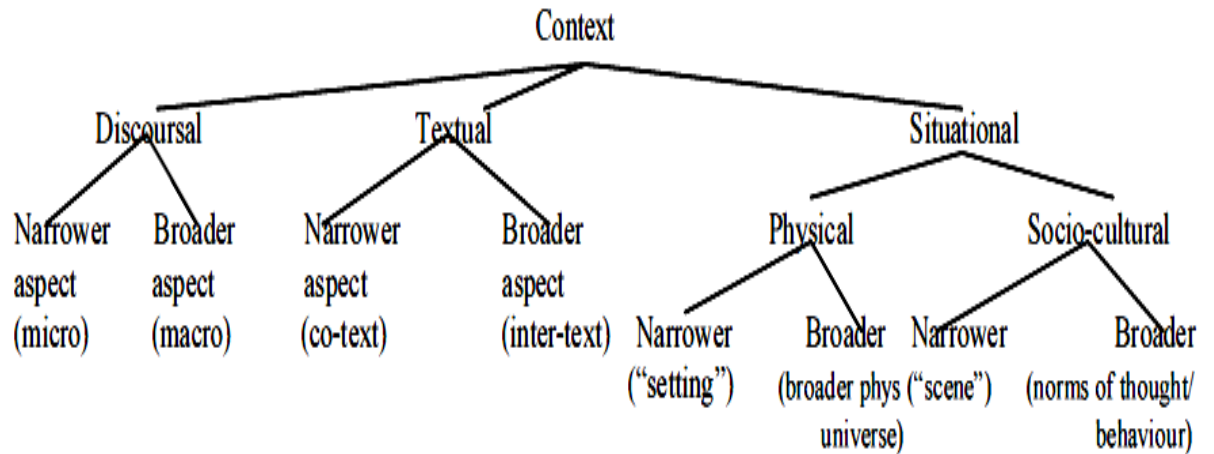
Context

Discoursal

Textual

Situational

Narrower aspect (micro)

Broader aspect (macro)

Narrower aspect (co-text)

Broader aspect (inter-text)

Physical

Socio-cultural

Narrower ("setting")

Broader (broader phys universe)

Narrower ("scene")

Broader (norms of thought/ behaviour)